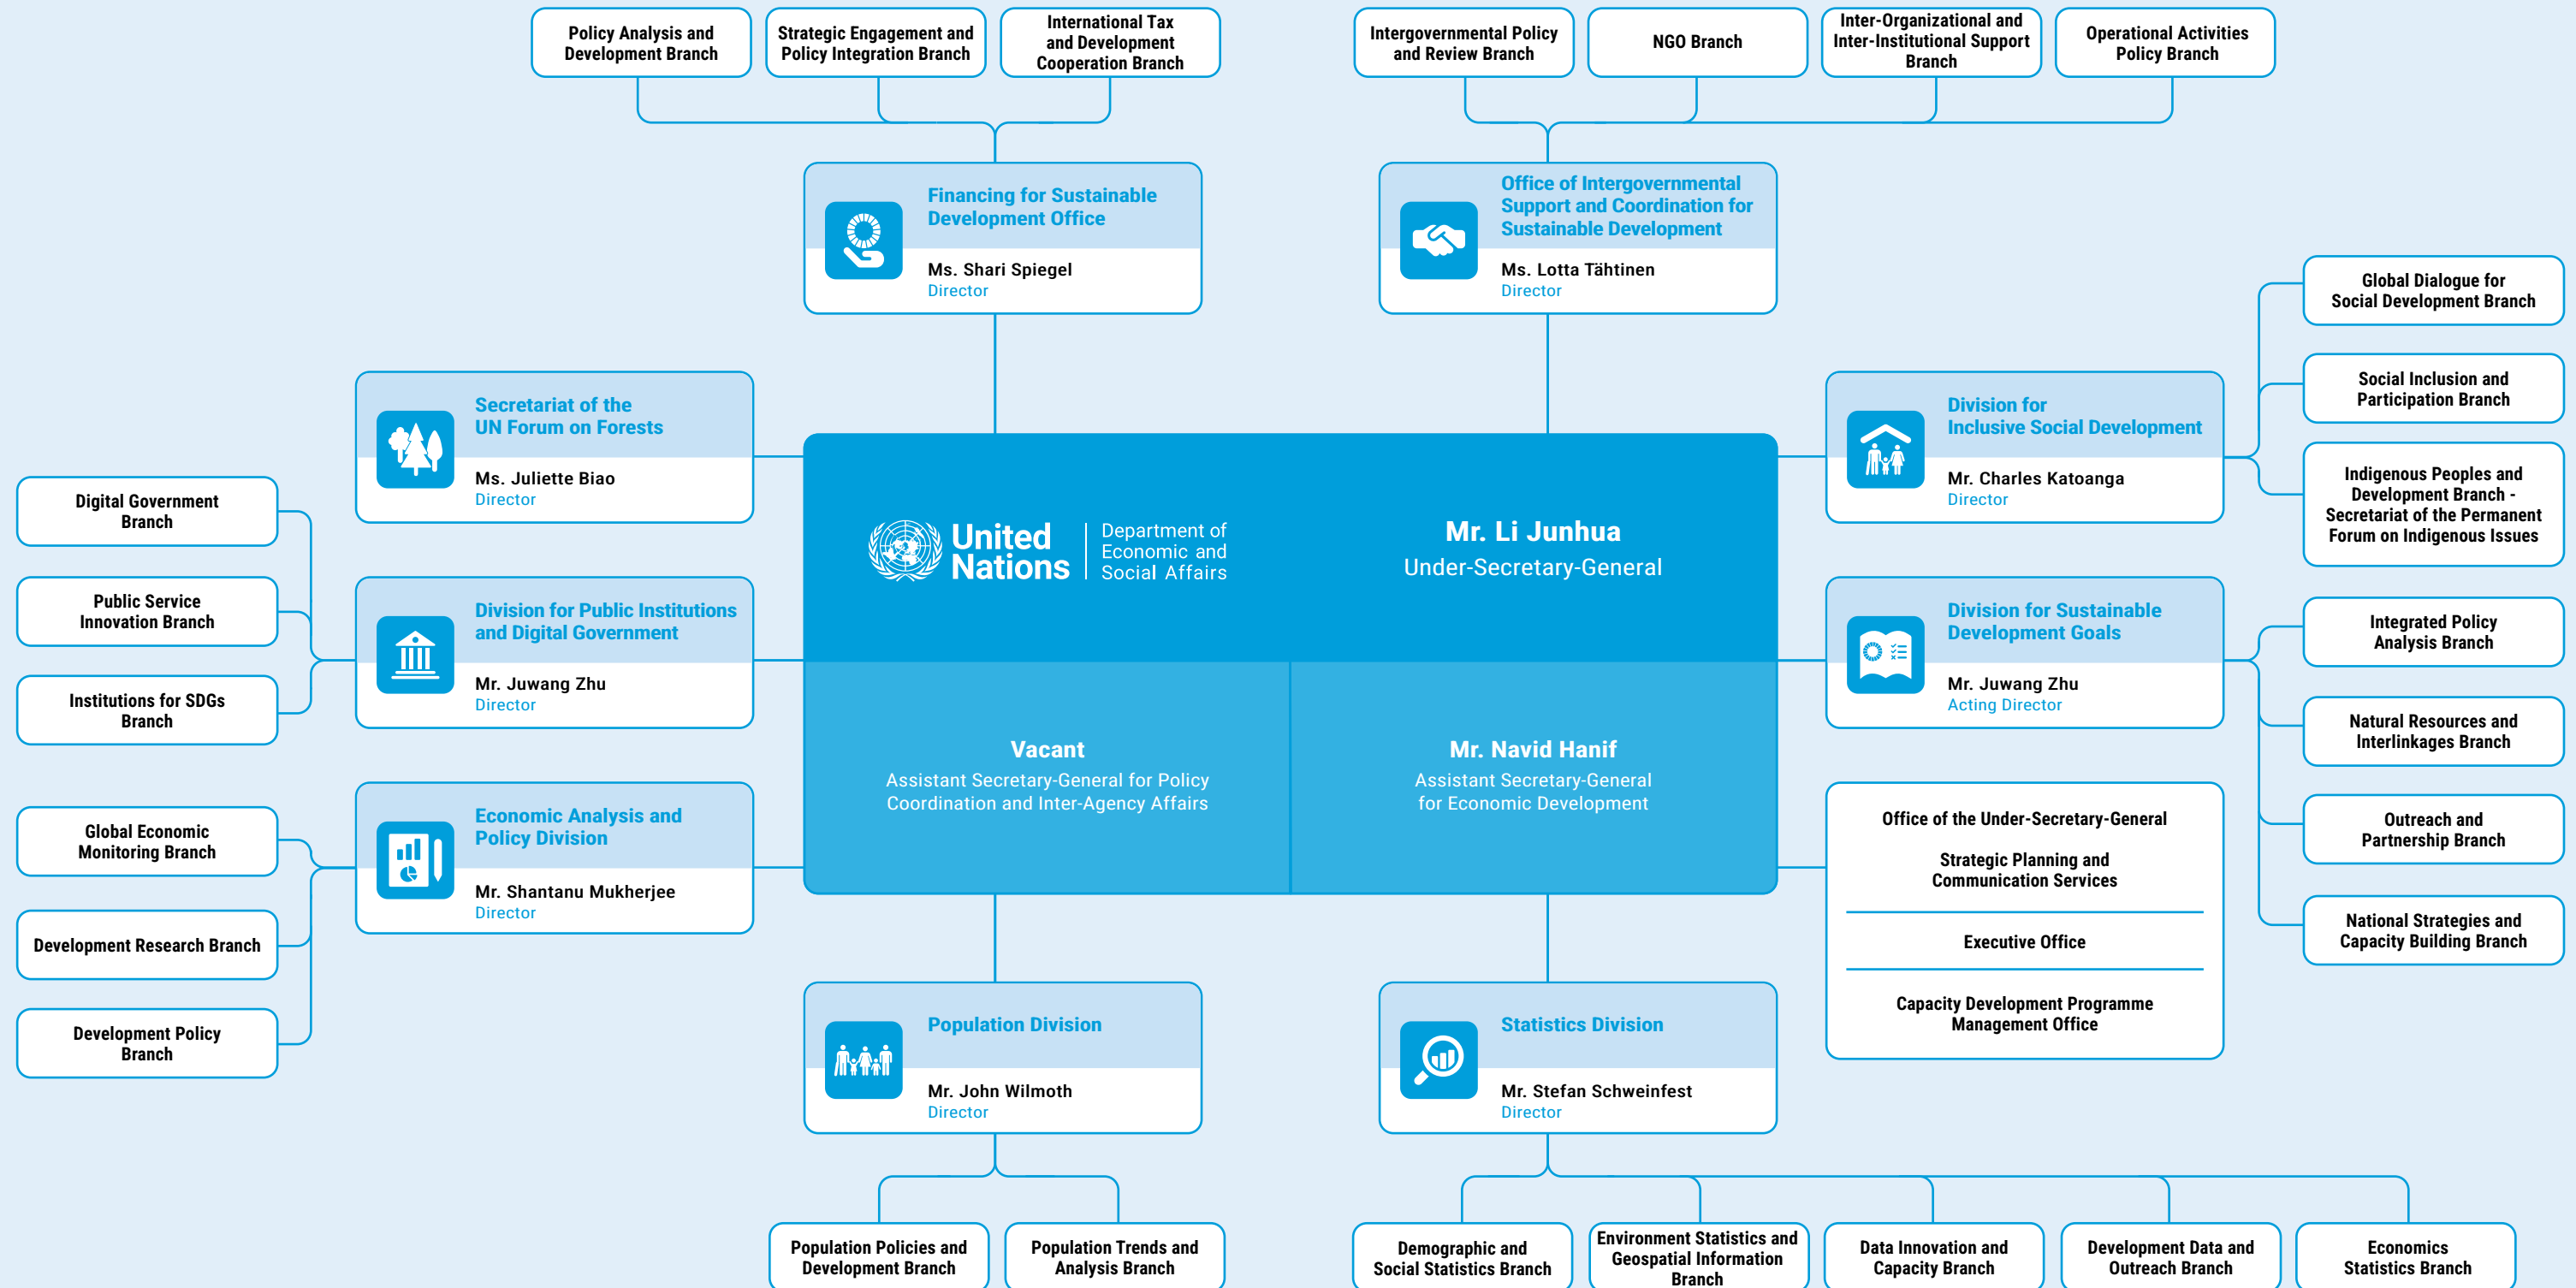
Policy Analysis and Development Branch

Strategic Engagement and Policy Integration Branch

International Tax and Development Cooperation Branch

Intergovernmental Policy and Review Branch

NGO Branch

Inter-Organizational and Inter-Institutional Support Branch

Operational Activities Policy Branch

Financing for Sustainable Development Office
Ms. Shari Spiegel
Director

Office of Intergovernmental Support and Coordination for Sustainable Development
Ms. Lotta Tähtinen
Director

Global Dialogue for Social Development Branch

Social Inclusion and Participation Branch

Indigenous Peoples and Development Branch - Secretariat of the Permanent Forum on Indigenous Issues

Secretariat of the UN Forum on Forests
Ms. Juliette Biao
Director

Division for Inclusive Social Development
Mr. Charles Katoanga
Director

Digital Government Branch

Public Service Innovation Branch

Institutions for SDGs Branch

United Nations | Department of Economic and Social Affairs

Mr. Li Junhua
Under-Secretary-General

Division for Public Institutions and Digital Government
Mr. Juwang Zhu
Director

Division for Sustainable Development Goals
Mr. Juwang Zhu
Acting Director

Integrated Policy Analysis Branch

Natural Resources and Interlinkages Branch

Vacant
Assistant Secretary-General for Policy Coordination and Inter-Agency Affairs

Mr. Navid Hanif
Assistant Secretary-General for Economic Development

Global Economic Monitoring Branch

Development Research Branch

Development Policy Branch

Economic Analysis and Policy Division
Mr. Shantanu Mukherjee
Director

Office of the Under-Secretary-General

Strategic Planning and Communication Services

Executive Office

Capacity Development Programme Management Office

Outreach and Partnership Branch

National Strategies and Capacity Building Branch

Population Division
Mr. John Wilmoth
Director

Statistics Division
Mr. Stefan Schweinfest
Director

Population Policies and Development Branch

Population Trends and Analysis Branch

Demographic and Social Statistics Branch

Environment Statistics and Geospatial Information Branch

Data Innovation and Capacity Branch

Development Data and Outreach Branch

Economics Statistics Branch